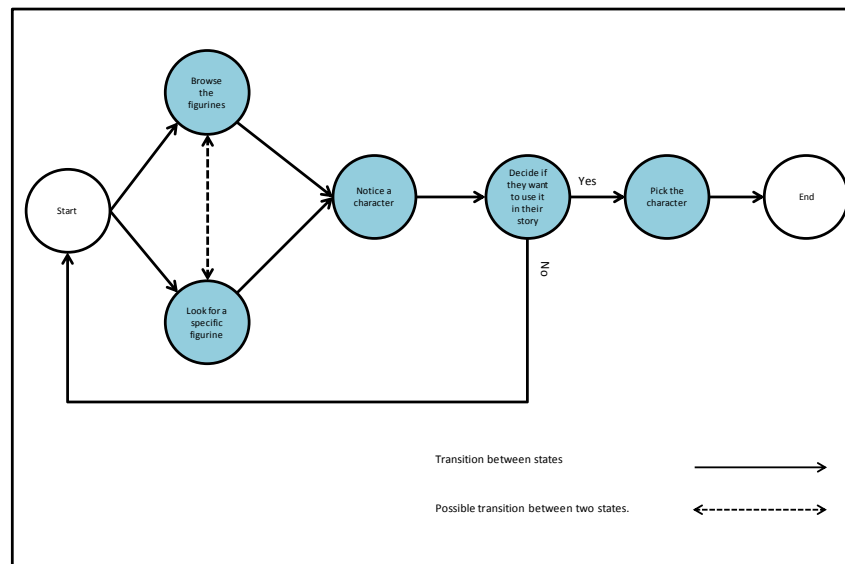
Start

Browse the figurines

Look for a specific figurine

Notice a character

Decide if they want to use it in their story

Yes

Pick the character

End

No

Transition between states

Possible transition between two states.